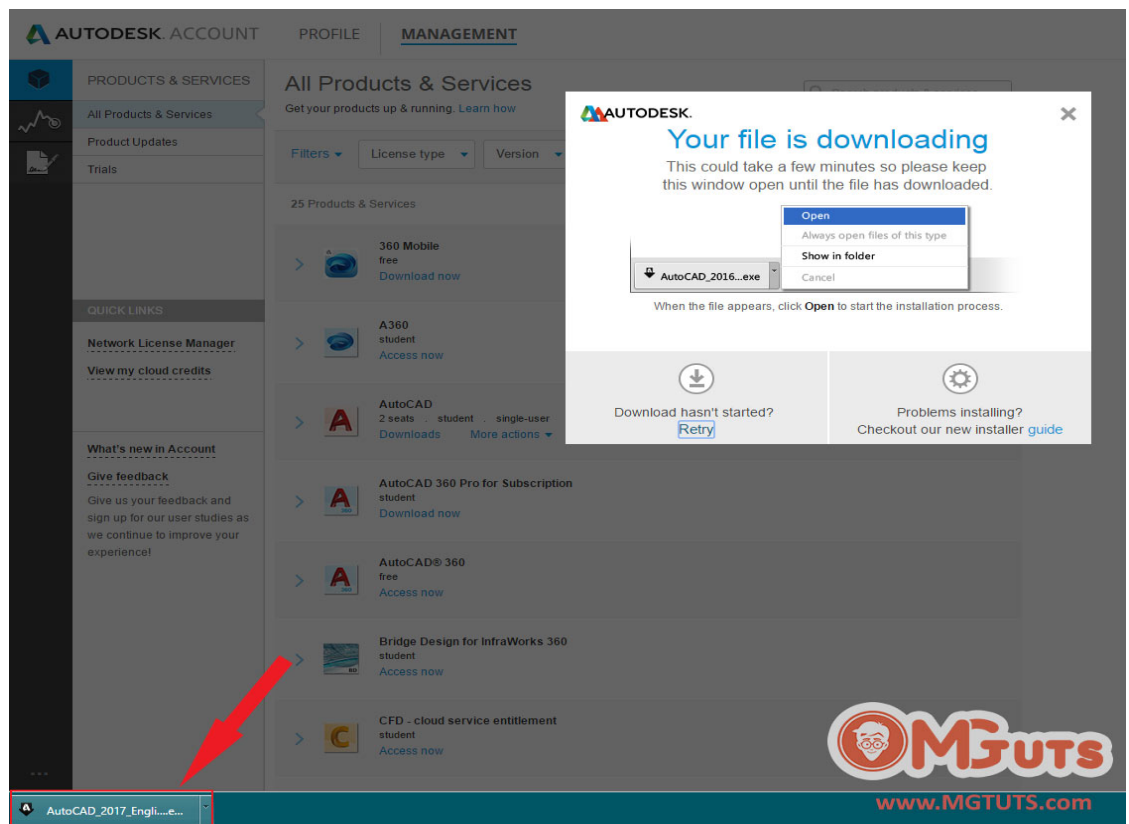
AUTODESK. ACCOUNT   PROFILE   MANAGEMENT

PRODUCTS & SERVICES
All Products & Services
Product Updates
Trials

QUICK LINKS
Network License Manager
View my cloud credits

What's new in Account
Give feedback
Give us your feedback and sign up for our user studies as we continue to improve your experience!

All Products & Services
Get your products up & running. Learn how

Filters   License type   Version

25 Products & Services

360 Mobile
free
Download now

A360
student
Access now

AutoCAD
2 seats . student . single-user
Downloads   More actions

AutoCAD 360 Pro for Subscription
student
Download now

AutoCAD® 360
free
Access now

Bridge Design for InfraWorks 360
student
Access now

CFD - cloud service entitlement
student
Access now

AUTODESK.
Your file is downloading
This could take a few minutes so please keep this window open until the file has downloaded.

Open
Always open files of this type
Show in folder
Cancel

AutoCAD_2016...exe

When the file appears, click Open to start the installation process.

Download hasn't started?
Retry

Problems installing?
Checkout our new installer guide

MGUTS
www.MGTUTS.com

AutoCAD_2017_Engli....e...